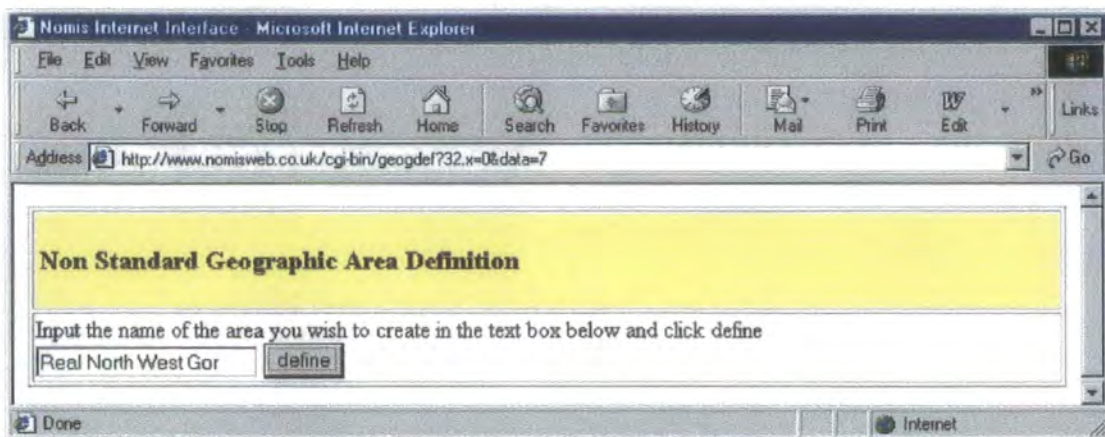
Nomis Internet Interface - Microsoft Internet Explorer

File Edit View Favorites Tools Help

Back Forward Stop Refresh Home Search Favorites History Mail Print Edit Links

Address http://www.nomisweb.co.uk/cgi-bin/geogdef?32.x=0&data=7 Go

**Non Standard Geographic Area Definition**

Input the name of the area you wish to create in the text box below and click define

Real North West Gor define

Done Internet